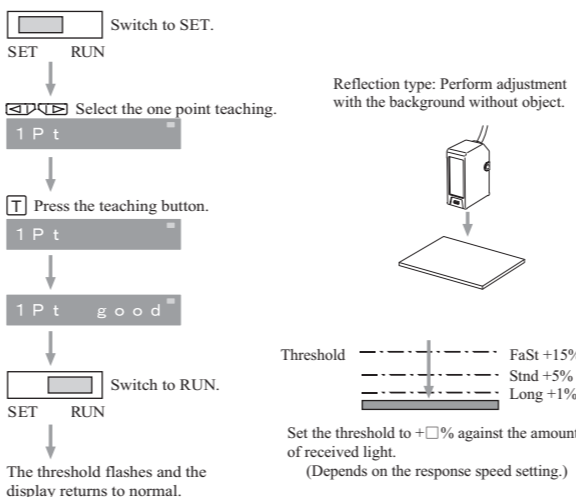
Switch to SET.

SET RUN

Select the one point teaching.

1Pt

T Press the teaching button.

1Pt

1Pt good

Switch to RUN.

SET RUN

The threshold flashes and the display returns to normal.

Reflection type: Perform adjustment with the background without object.

Threshold

FaSt +15%

Stnd +5%

Long +1%

Set the threshold to +□% against the amount of received light.

(Depends on the response speed setting.)